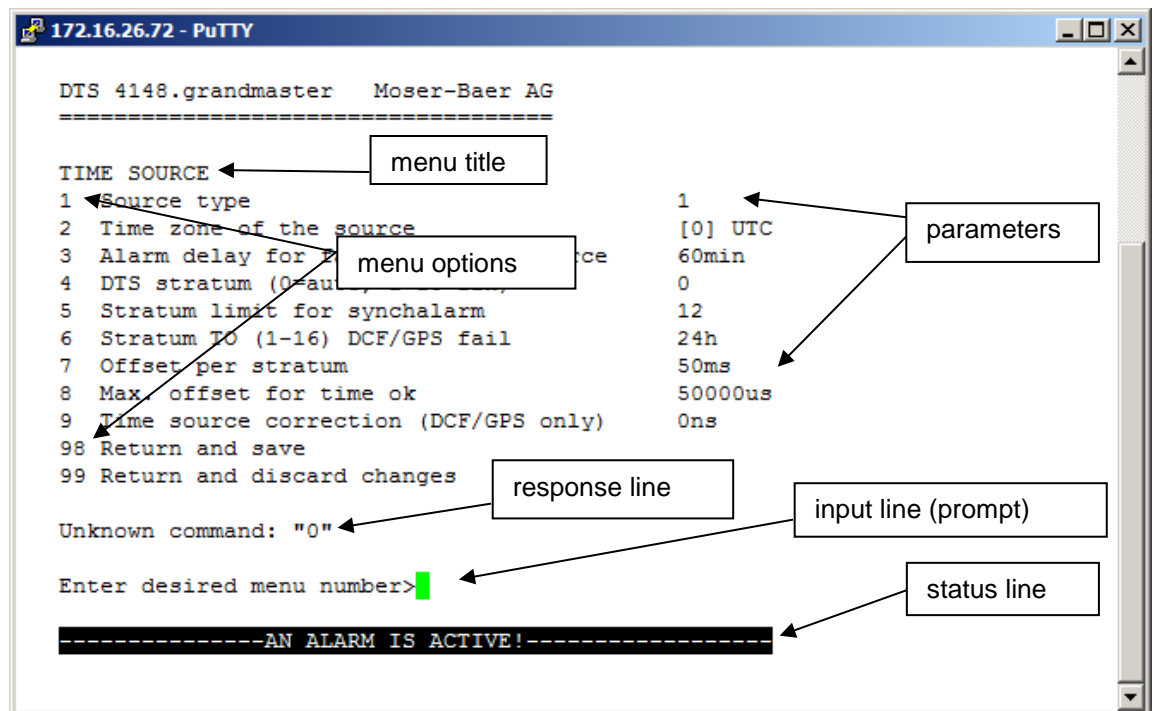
172.16.26.72 - PuTTY

DTS 4148.grandmaster Moser-Baer AG
===================================

TIME SOURCE
1 Source type 1
2 Time zone of the source [0] UTC
3 Alarm delay for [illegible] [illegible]rce 60min
4 DTS stratum (0=au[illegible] 0
5 Stratum limit for synchalarm 12
6 Stratum TO (1-16) DCF/GPS fail 24h
7 Offset per stratum 50ms
8 Max. offset for time ok 50000us
9 Time source correction (DCF/GPS only) 0ns
98 Return and save
99 Return and discard changes

Unknown command: "0"

Enter desired menu number>

---------------AN ALARM IS ACTIVE!------------------

menu title
parameters
menu options
response line
input line (prompt)
status line